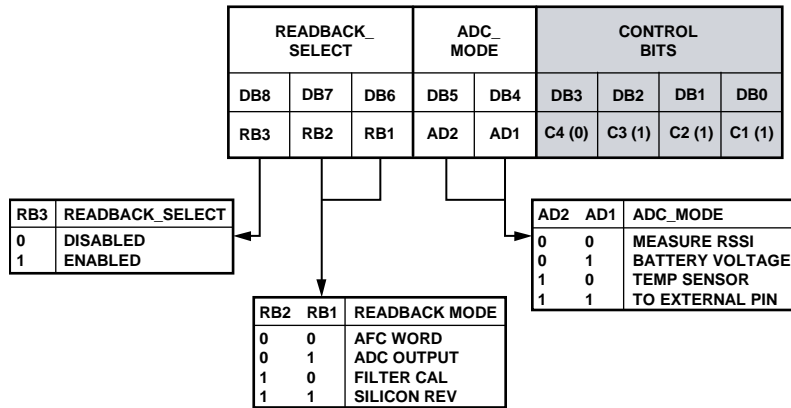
| READBACK_ SELECT | | | ADC_ MODE | | CONTROL BITS | | | |
|---|---|---|---|---|---|---|---|---|
| DB8 | DB7 | DB6 | DB5 | DB4 | DB3 | DB2 | DB1 | DB0 |
| RB3 | RB2 | RB1 | AD2 | AD1 | C4 (0) | C3 (1) | C2 (1) | C1 (1) |

| RB3 | READBACK_SELECT |
|---|---|
| 0 | DISABLED |
| 1 | ENABLED |

| AD2 | AD1 | ADC_MODE |
|---|---|---|
| 0 | 0 | MEASURE RSSI |
| 0 | 1 | BATTERY VOLTAGE |
| 1 | 0 | TEMP SENSOR |
| 1 | 1 | TO EXTERNAL PIN |

| RB2 | RB1 | READBACK MODE |
|---|---|---|
| 0 | 0 | AFC WORD |
| 0 | 1 | ADC OUTPUT |
| 1 | 0 | FILTER CAL |
| 1 | 1 | SILICON REV |